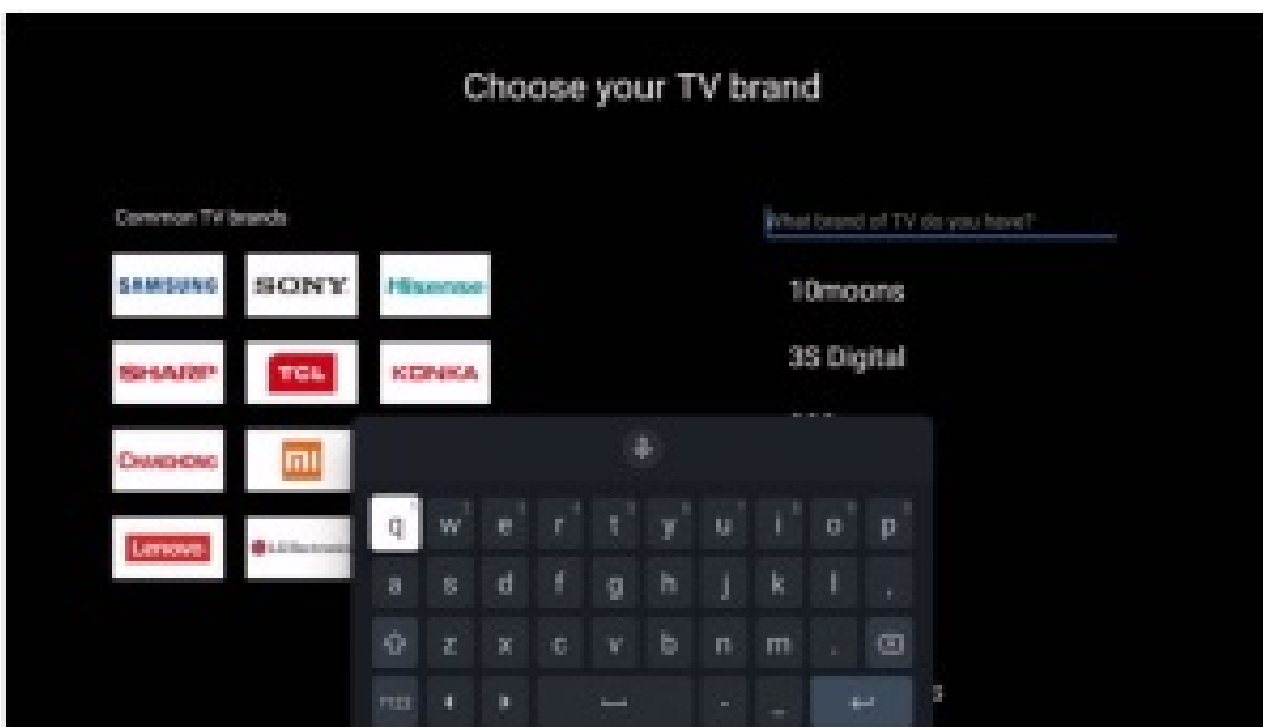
Choose your TV brand

Common TV brands

SAMSUNG SONY Hisense
SHARP TCL KONKA
CHANGHONG mi
Lenovo LG Electronics

What brand of TV do you have?

10moons
3S Digital

q w e r t y u i o p
a s d f g h j k l ,
z x c v b n m .
?123